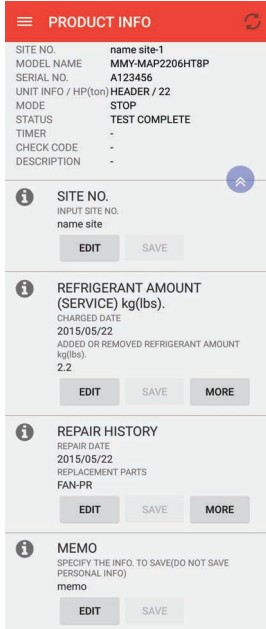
PRODUCT INFO

SITE NO. name site-1
MODEL NAME MMY-MAP2206HT8P
SERIAL NO. A123456
UNIT INFO / HP(ton) HEADER / 22
MODE STOP
STATUS TEST COMPLETE
TIMER -
CHECK CODE -
DESCRIPTION -

SITE NO.
INPUT SITE NO.
name site
EDIT SAVE

REFRIGERANT AMOUNT (SERVICE) kg(lbs).
CHARGED DATE
2015/05/22
ADDED OR REMOVED REFRIGERANT AMOUNT kg(lbs).
2.2
EDIT SAVE MORE

REPAIR HISTORY
REPAIR DATE
2015/05/22
REPLACEMENT PARTS
FAN-PR
EDIT SAVE MORE

MEMO
SPECIFY THE INFO. TO SAVE(DO NOT SAVE PERSONAL INFO)
memo
EDIT SAVE